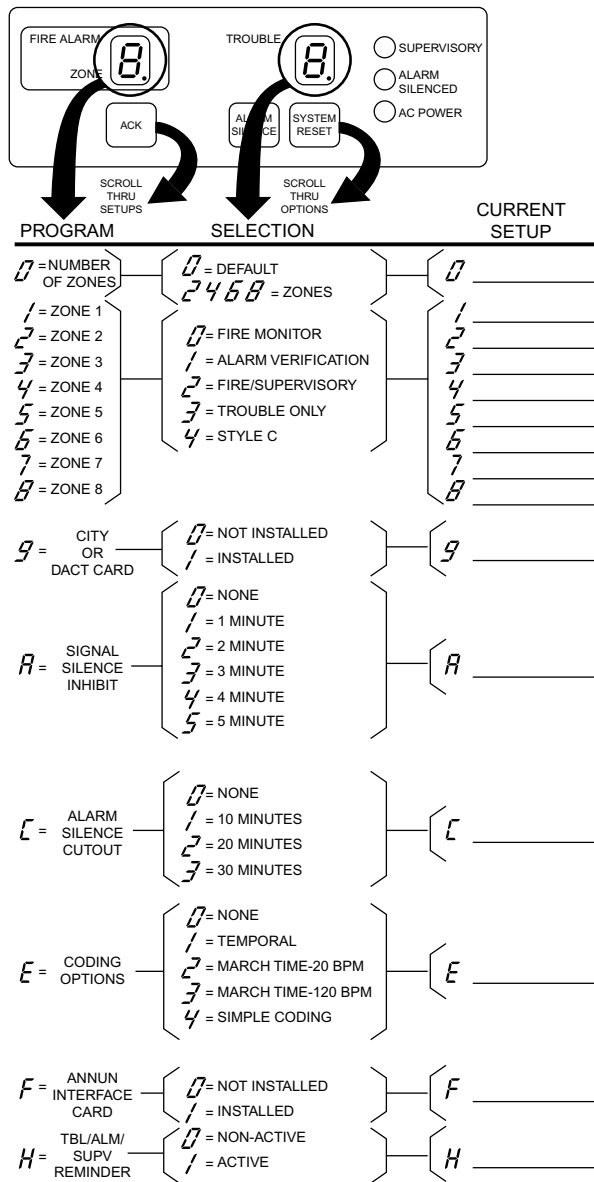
FIRE ALARM
8.
ZONE
TROUBLE
8.
SUPERVISORY
ALARM SILENCED
AC POWER
ACK
ALARM SILENCE
SYSTEM RESET
SCROLL THRU SETUPS
SCROLL THRU OPTIONS

| PROGRAM | SELECTION | CURRENT SETUP |
|---|---|---|
| 0 = NUMBER OF ZONES | 0 = DEFAULT<br>2 4 6 8 = ZONES | 0 |
| 1 = ZONE 1<br>2 = ZONE 2<br>3 = ZONE 3<br>4 = ZONE 4<br>5 = ZONE 5<br>6 = ZONE 6<br>7 = ZONE 7<br>8 = ZONE 8 | 0 = FIRE MONITOR<br>1 = ALARM VERIFICATION<br>2 = FIRE/SUPERVISORY<br>3 = TROUBLE ONLY<br>4 = STYLE C | 1<br>2<br>3<br>4<br>5<br>6<br>7<br>8 |
| 9 = CITY OR DACT CARD | 0 = NOT INSTALLED<br>1 = INSTALLED | 9 |
| A = SIGNAL SILENCE INHIBIT | 0 = NONE<br>1 = 1 MINUTE<br>2 = 2 MINUTE<br>3 = 3 MINUTE<br>4 = 4 MINUTE<br>5 = 5 MINUTE | A |
| C = ALARM SILENCE CUTOUT | 0 = NONE<br>1 = 10 MINUTES<br>2 = 20 MINUTES<br>3 = 30 MINUTES | C |
| E = CODING OPTIONS | 0 = NONE<br>1 = TEMPORAL<br>2 = MARCH TIME-20 BPM<br>3 = MARCH TIME-120 BPM<br>4 = SIMPLE CODING | E |
| F = ANNUN INTERFACE CARD | 0 = NOT INSTALLED<br>1 = INSTALLED | F |
| H = TBL/ALM/SUPV REMINDER | 0 = NON-ACTIVE<br>1 = ACTIVE | H |